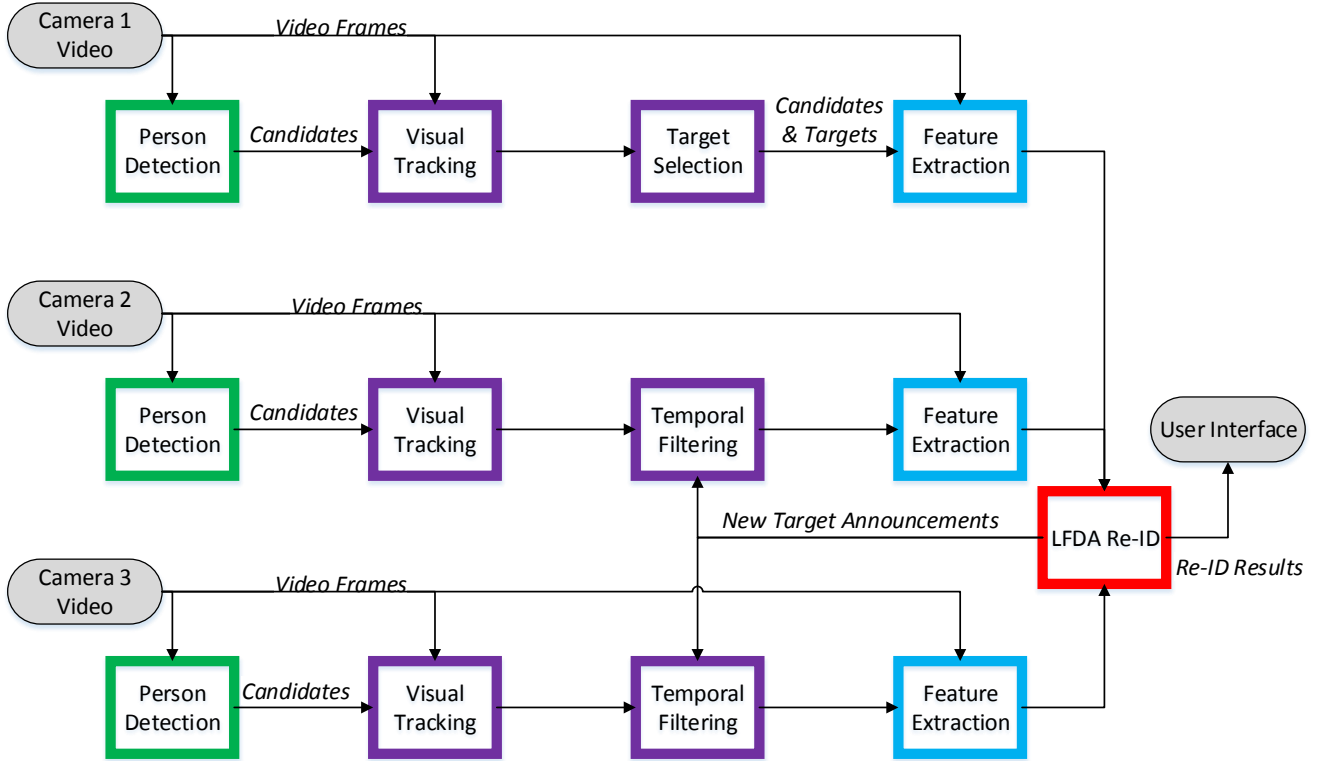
Camera 1 Video

Video Frames

Person Detection

Candidates

Visual Tracking

Target Selection

Candidates & Targets

Feature Extraction

Camera 2 Video

Video Frames

Person Detection

Candidates

Visual Tracking

Temporal Filtering

Feature Extraction

User Interface

New Target Announcements

LFDA Re-ID

Re-ID Results

Camera 3 Video

Video Frames

Person Detection

Candidates

Visual Tracking

Temporal Filtering

Feature Extraction